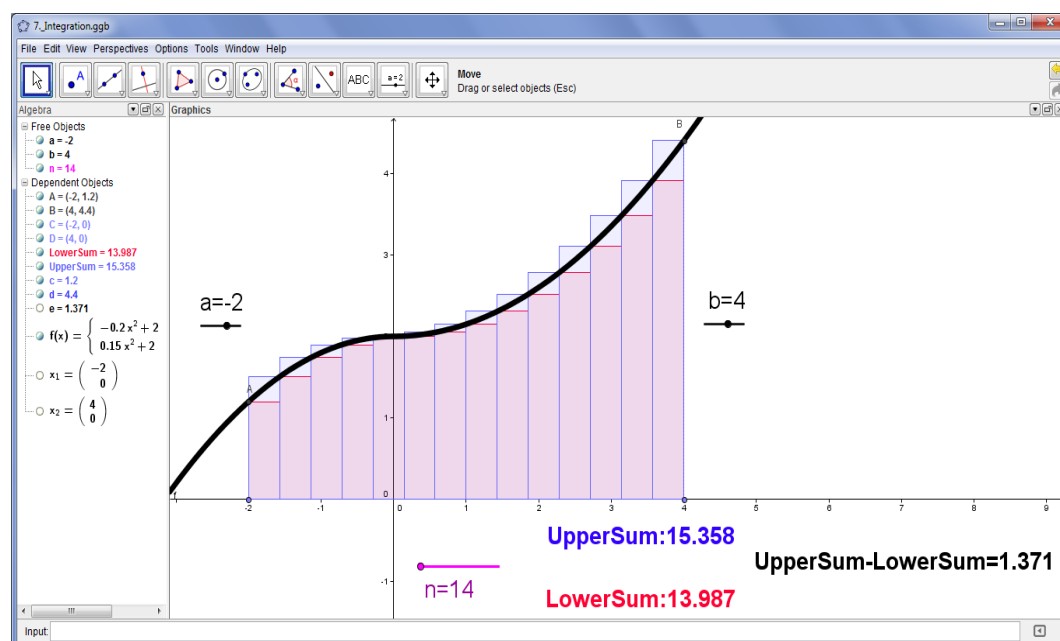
7_Integration.ggb

File Edit View Perspectives Options Tools Window Help

ABC a=2

Move
Drag or select objects (Esc)

Algebra

Free Objects
a = -2
b = 4
n = 14
Dependent Objects
A = (-2, 1.2)
B = (4, 4.4)
C = (-2, 0)
D = (4, 0)
LowerSum = 13.987
UpperSum = 15.358
c = 1.2
d = 4.4
e = 1.371
$f(x) = \begin{cases} -0.2\,x^2 + 2 \\ 0.15\,x^2 + 2 \end{cases}$
$x_1 = \begin{pmatrix} -2 \\ 0 \end{pmatrix}$
$x_2 = \begin{pmatrix} 4 \\ 0 \end{pmatrix}$

Graphics

B
4
3
a=-2
b=4
2
A
1
0
-2 -1 0 1 2 3 4 5 6 7 8 9
UpperSum:15.358
UpperSum-LowerSum=1.371
-1
n=14
LowerSum:13.987

Input: